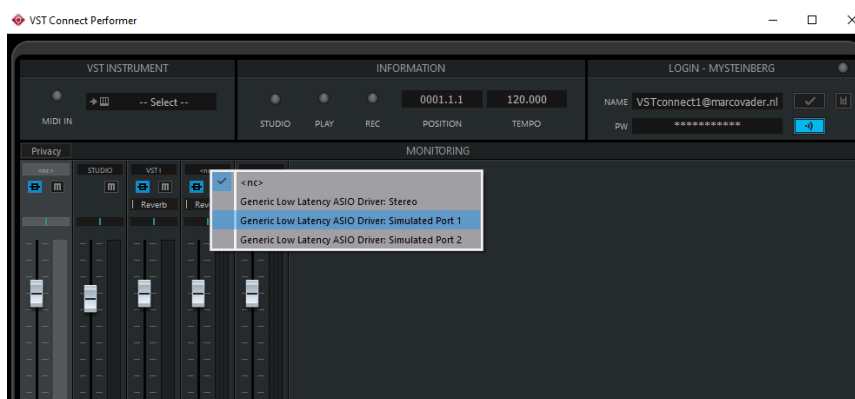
VST Connect Performer

VST INSTRUMENT

-- Select --

MIDI IN

INFORMATION

STUDIO PLAY REC

0001.1.1 POSITION

120.000 TEMPO

LOGIN - MYSTEINBERG

NAME VSTconnect1@marcovader.nl

PW ***********

Privacy

MONITORING

<nc>

STUDIO

VST I

Reverb

Rev

<nc>

Generic Low Latency ASIO Driver: Stereo

Generic Low Latency ASIO Driver: Simulated Port 1

Generic Low Latency ASIO Driver: Simulated Port 2